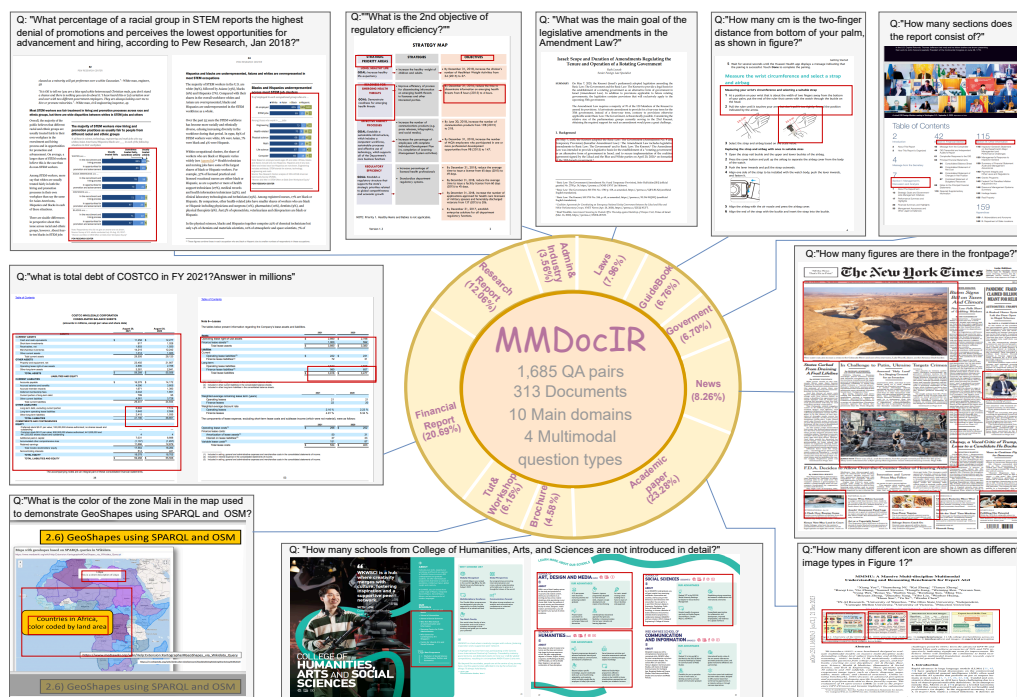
Q: "What percentage of a racial group in STEM reports the highest denial of promotions and perceives the lowest opportunities for advancement and hiring, according to Pew Research, Jan 2018?"

Q:""What is the 2nd objective of regulatory efficiency?""

STRATEGY MAP

Q: "What was the main goal of the legislative amendments in the Amendment Law?"

Q:"How many cm is the two-finger distance from bottom of your palm, as shown in figure?"

Measure the wrist circumference and select a strap and airbag

Q:"How many sections does the report consist of?"

Table of Contents

Q:"what is total debt of COSTCO in FY 2021?Answer in millions"

Q:"How many figures are there in the frontpage?"

The New York Times

MMDocIR

1,685 QA pairs
313 Documents
10 Main domains
4 Multimodal question types

Research Report (12.66%)
Admin&Industry (3.56%)
Laws (7.96%)
Guidebook (6.76%)
Goverment (6.70%)
News (8.26%)
Academic paper (23.23%)
Brochure (4.58%)
Tut&Workshop (6.19%)
Financial Report (20.69%)

Q:"What is the color of the zone Mali in the map used to demonstrate GeoShapes using SPARQL and OSM?

2.6) GeoShapes using SPARQL and OSM

Countries in Africa, color coded by land area

2.6) GeoShapes using SPARQL and OSM

Q: "How many schools from College of Humanities, Arts, and Sciences are not introduced in detail?"

COLLEGE OF HUMANITIES, ARTS AND SOCIAL SCIENCES

ART, DESIGN AND MEDIA

SOCIAL SCIENCES

HUMANITIES

COMMUNICATION AND INFORMATION

Q:"How many different icon are shown as different image types in Figure 1?"

MMDU: A Massive Multi-discipline Multimodal Understanding and Reasoning Benchmark for Expert AGI